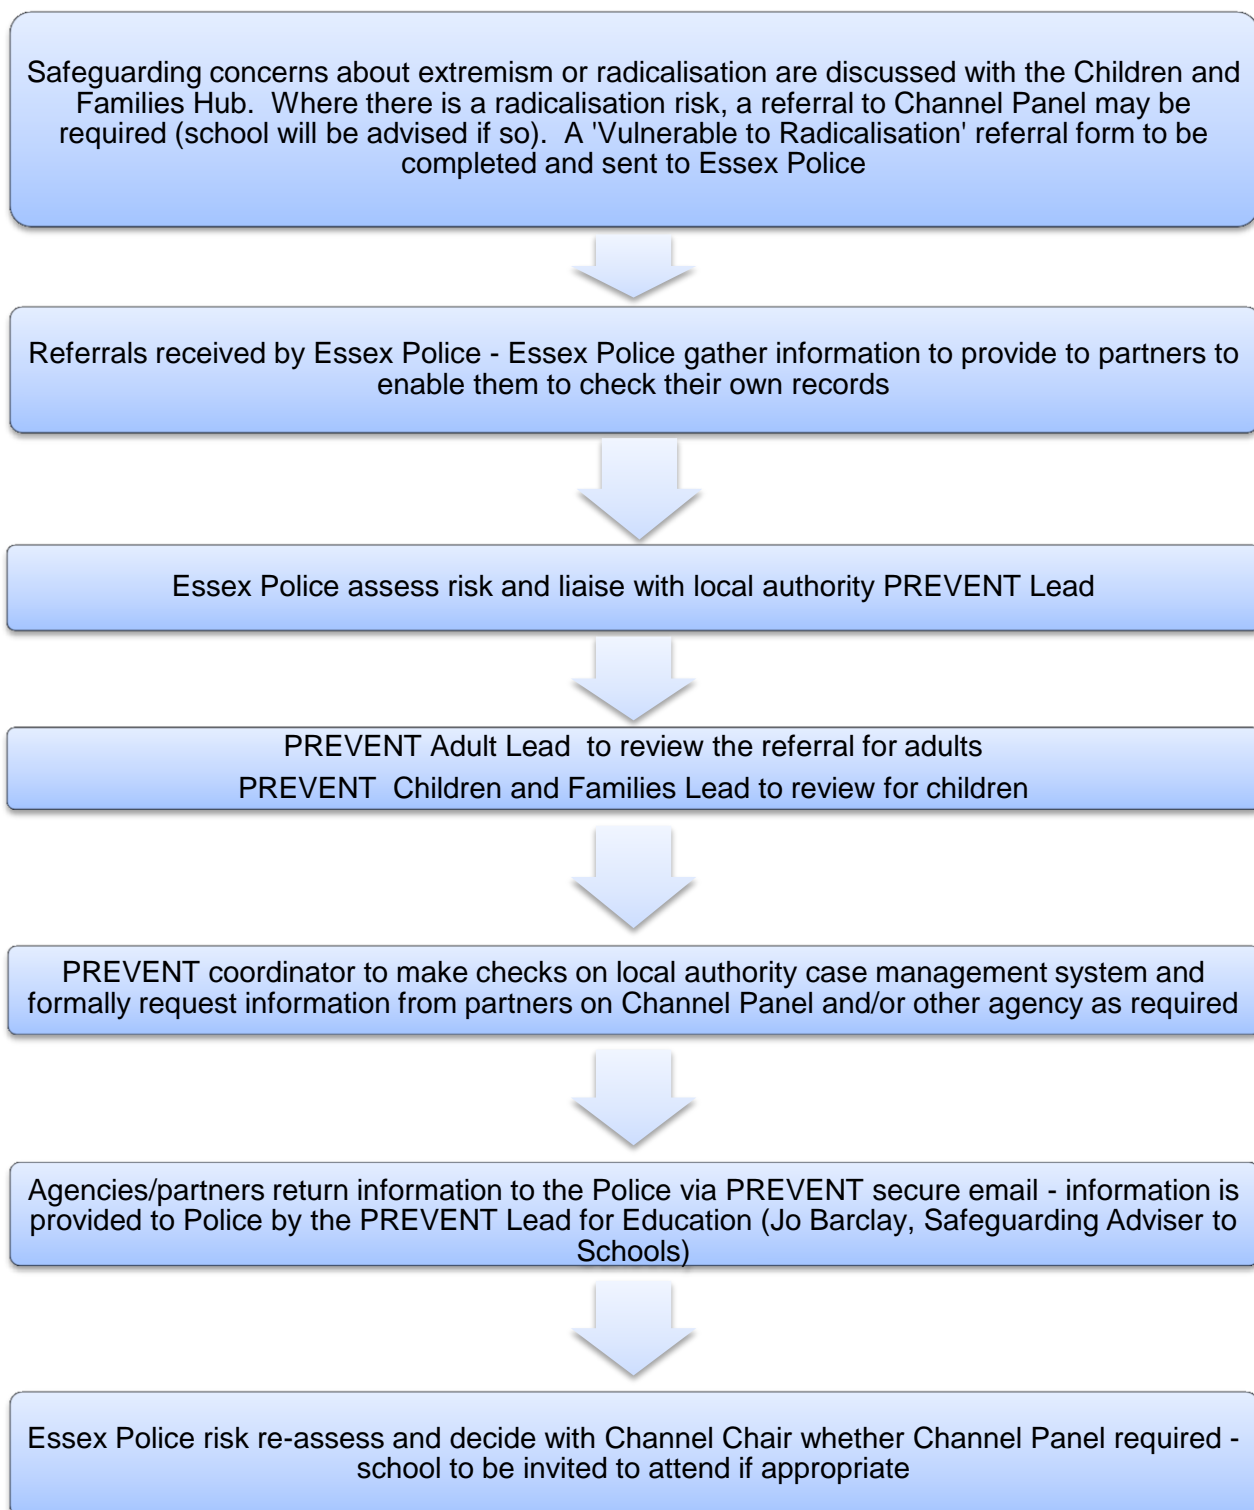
Safeguarding concerns about extremism or radicalisation are discussed with the Children and Families Hub. Where there is a radicalisation risk, a referral to Channel Panel may be required (school will be advised if so). A 'Vulnerable to Radicalisation' referral form to be completed and sent to Essex Police

Referrals received by Essex Police - Essex Police gather information to provide to partners to enable them to check their own records

Essex Police assess risk and liaise with local authority PREVENT Lead

PREVENT Adult Lead to review the referral for adults

PREVENT Children and Families Lead to review for children

PREVENT coordinator to make checks on local authority case management system and formally request information from partners on Channel Panel and/or other agency as required

Agencies/partners return information to the Police via PREVENT secure email - information is provided to Police by the PREVENT Lead for Education (Jo Barclay, Safeguarding Adviser to Schools)

Essex Police risk re-assess and decide with Channel Chair whether Channel Panel required - school to be invited to attend if appropriate